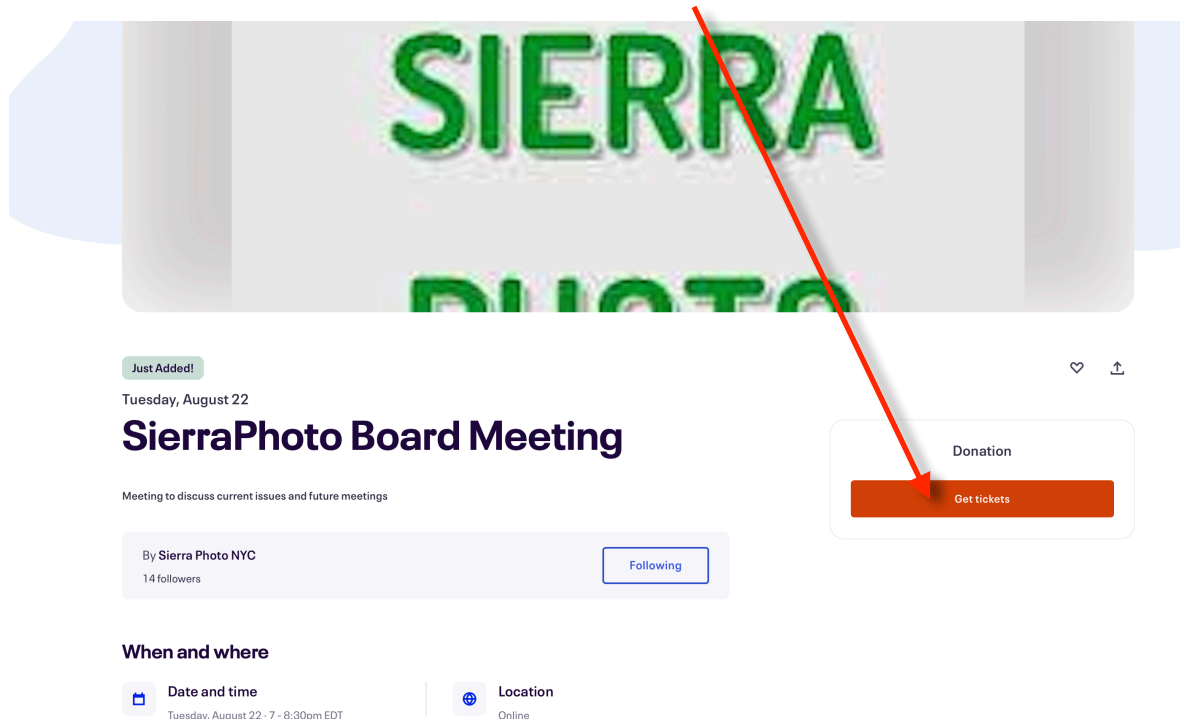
SIERRA

Just Added!

Tuesday, August 22

SierraPhoto Board Meeting

Meeting to discuss current issues and future meetings

By Sierra Photo NYC
14 followers

Following

Donation

Get tickets

When and where

Date and time
Tuesday, August 22 · 7 - 8:30pm EDT

Location
Online